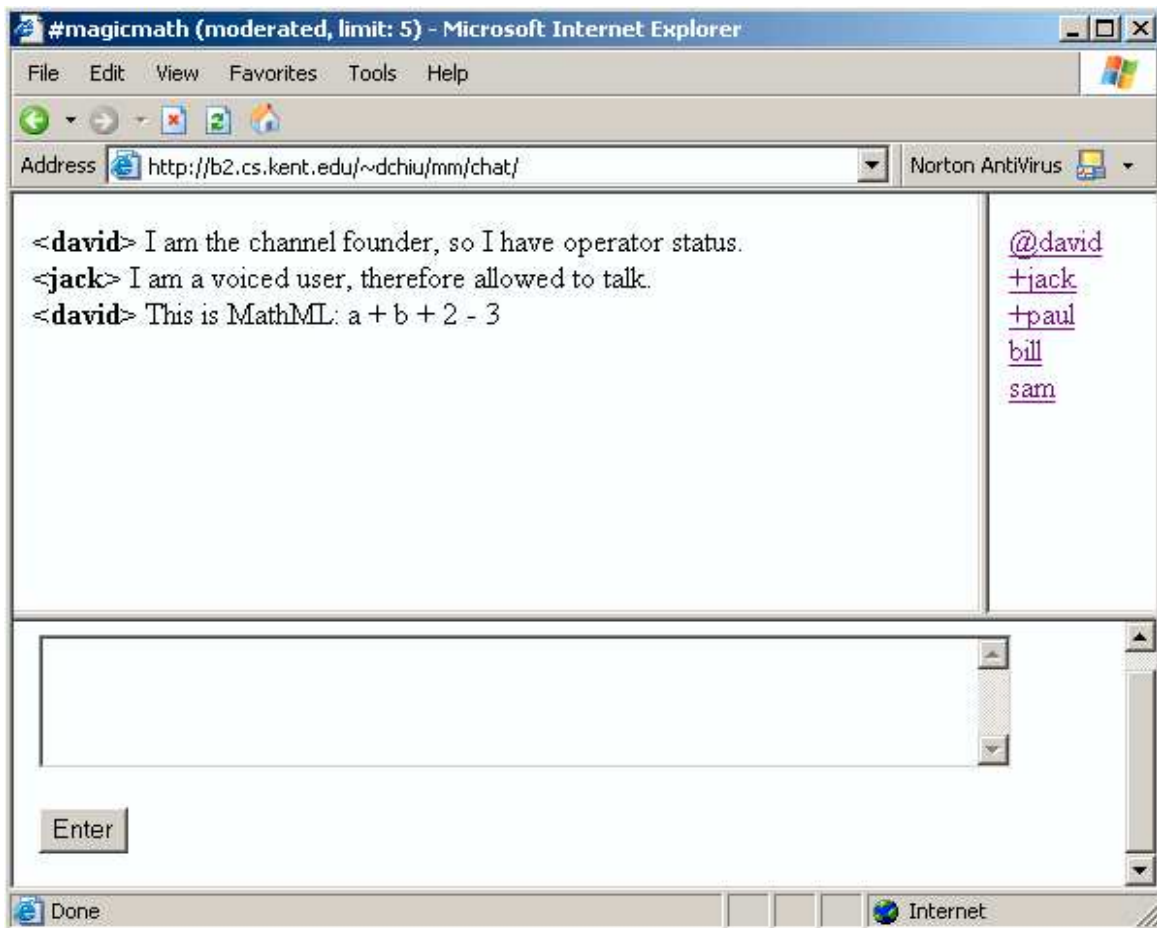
#magicmath (moderated, limit: 5) - Microsoft Internet Explorer

File Edit View Favorites Tools Help

Address http://b2.cs.kent.edu/~dchiu/mm/chat/

Norton AntiVirus

<**david**> I am the channel founder, so I have operator status.
<**jack**> I am a voiced user, therefore allowed to talk.
<**david**> This is MathML: a + b + 2 - 3

@david
+jack
+paul
bill
sam

Enter

Done

Internet